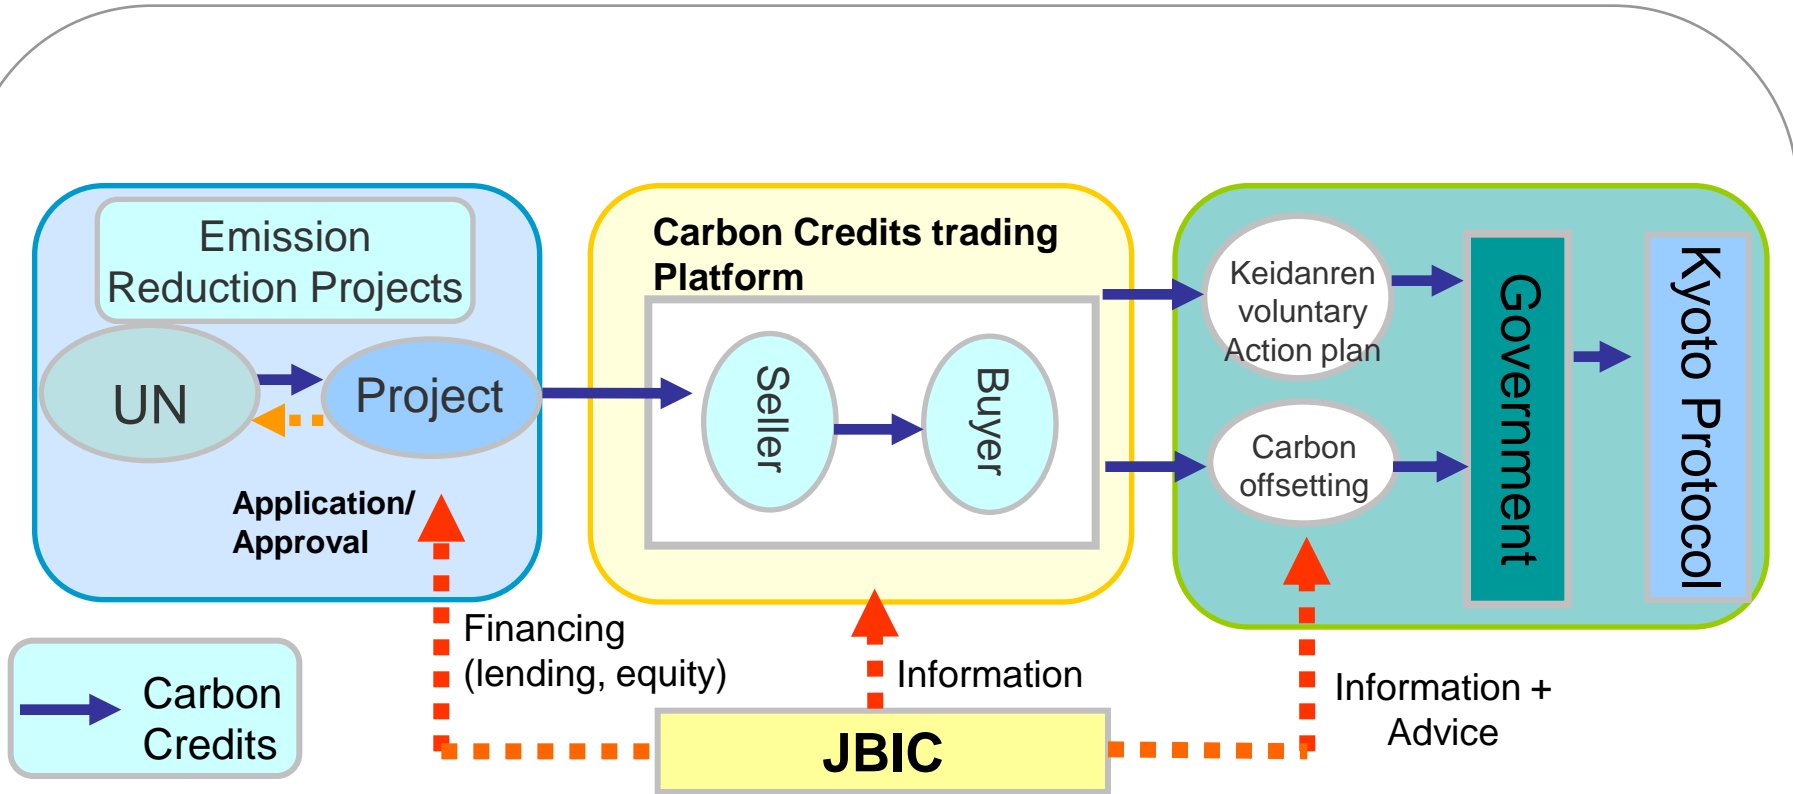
Emission Reduction Projects

UN

Project

Application/ Approval

Carbon Credits trading Platform

Seller

Buyer

Keidanren voluntary Action plan

Carbon offsetting

Government

Kyoto Protocol

Carbon Credits

Financing (lending, equity)

Information

Information + Advice

JBIC